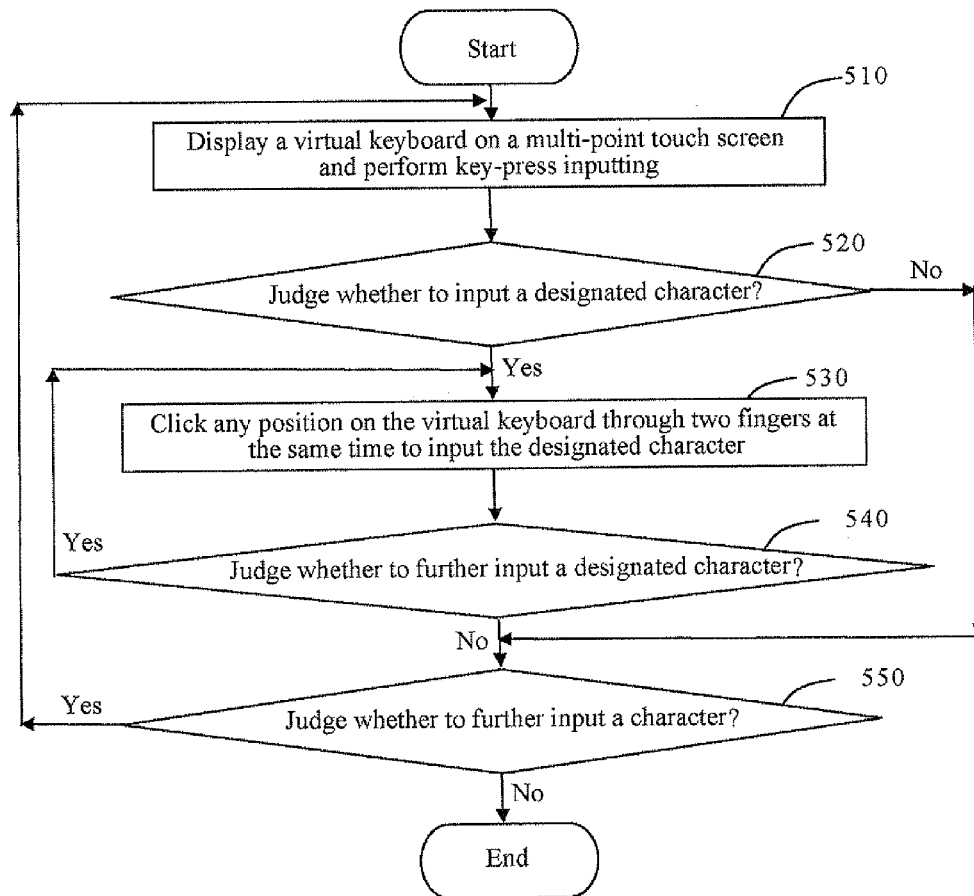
Start

510

Display a virtual keyboard on a multi-point touch screen and perform key-press inputting

520

No

Judge whether to input a designated character?

Yes

530

Click any position on the virtual keyboard through two fingers at the same time to input the designated character

540

Yes

Judge whether to further input a designated character?

No

550

Yes

Judge whether to further input a character?

No

End